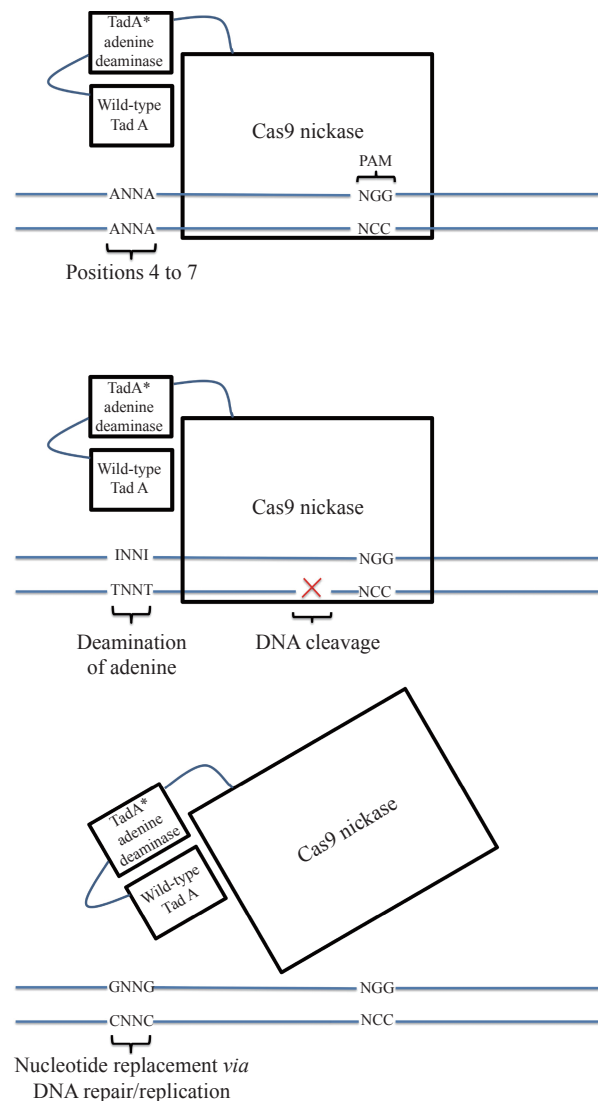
TadA*
adenine
deaminase

Wild-type
Tad A

Cas9 nickase

PAM

ANNA

NGG

ANNA

NCC

Positions 4 to 7

TadA*
adenine
deaminase

Wild-type
Tad A

Cas9 nickase

INNI

NGG

TNNT

NCC

Deamination
of adenine

DNA cleavage

TadA*
adenine
deaminase

Wild-type
Tad A

Cas9 nickase

GNNG

NGG

CNNC

NCC

Nucleotide replacement *via*
DNA repair/replication